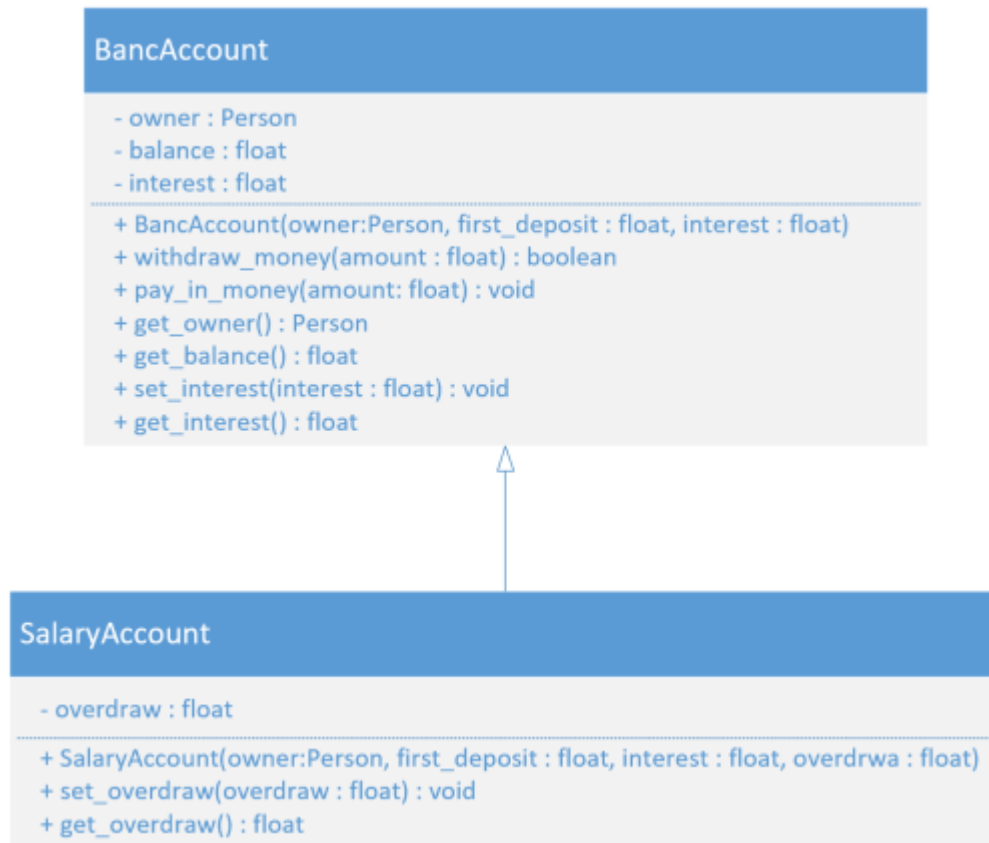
BancAccount

- owner : Person
- balance : float
- interest : float

+ BancAccount(owner:Person, first_deposit : float, interest : float)
+ withdraw_money(amount : float) : boolean
+ pay_in_money(amount: float) : void
+ get_owner() : Person
+ get_balance() : float
+ set_interest(interest : float) : void
+ get_interest() : float

SalaryAccount

- overdraw : float

+ SalaryAccount(owner:Person, first_deposit : float, interest : float, overdrwa : float)
+ set_overdraw(overdraw : float) : void
+ get_overdraw() : float